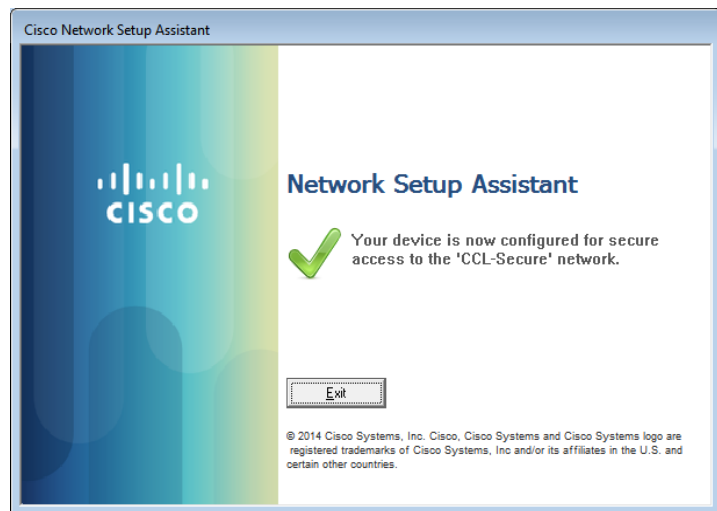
Cisco Network Setup Assistant

CISCO

Network Setup Assistant

Your device is now configured for secure access to the 'CCL-Secure' network.

Exit

© 2014 Cisco Systems, Inc. Cisco, Cisco Systems and Cisco Systems logo are registered trademarks of Cisco Systems, Inc and/or its affiliates in the U.S. and certain other countries.